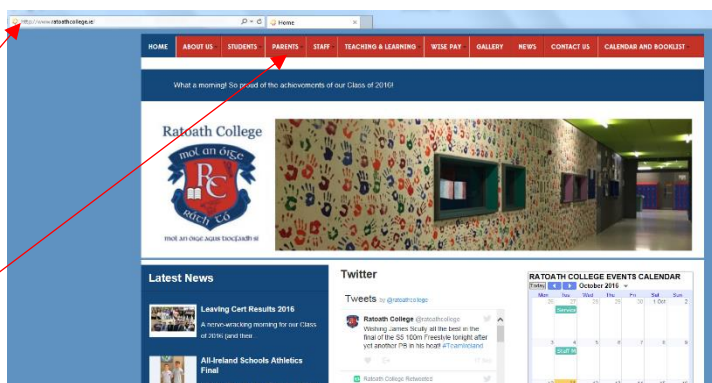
http://www.ratoathcollege.ie/

Home

HOME ABOUT US STUDENTS PARENTS STAFF TEACHING & LEARNING WISE PAY GALLERY NEWS CONTACT US CALENDAR AND BOOKLIST

What a morning! So proud of the achievements of our Class of 2016!

Ratoath College

mol an óige

RC

ráth tó

mol an óige agus tiocfaidh sí

Latest News

Leaving Cert Results 2016

A nerve-wracking morning for our Class of 2016 (and their...

All-Ireland Schools Athletics Final

Twitter

Tweets by @ratoathcollege

Ratoath College @ratoathcollege

Wishing James Scully all the best in the final of the S5 100m Freestyle tonight after yet another PB in his heat! #TeamIreland

Ratoath College Retweeted

RATOATH COLLEGE EVENTS CALENDAR

Today October 2016

| Mon | Tue | Wed | Thu | Fri | Sat | Sun |
|---|---|---|---|---|---|---|
| 26 | 27 | 28 | 29 | 30 | 1 Oct | 2 |
| | Service | | | | | |
| 3 | 4 | 5 | 6 | 7 | 8 | 9 |
| | Staff M | | | | | |